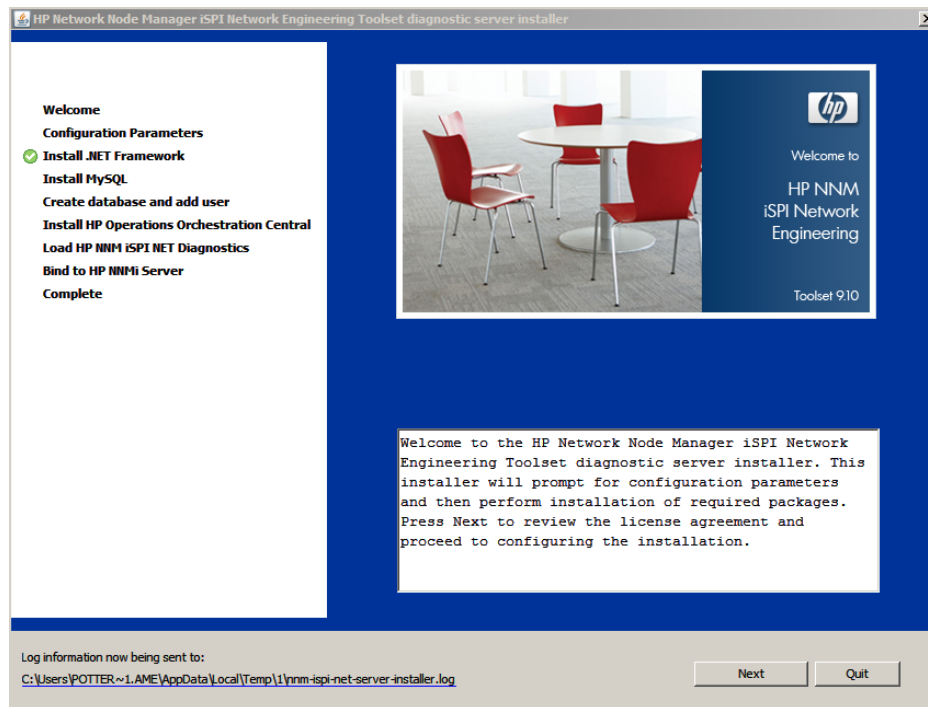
HP Network Node Manager iSPI Network Engineering Toolset diagnostic server installer

Welcome
Configuration Parameters
Install .NET Framework
Install MySQL
Create database and add user
Install HP Operations Orchestration Central
Load HP NNM iSPI NET Diagnostics
Bind to HP NNMi Server
Complete

hp
Welcome to
HP NNM iSPI Network Engineering
Toolset 9.10

Welcome to the HP Network Node Manager iSPI Network Engineering Toolset diagnostic server installer. This installer will prompt for configuration parameters and then perform installation of required packages. Press Next to review the license agreement and proceed to configuring the installation.

Log information now being sent to:
C:\Users\POTTER~1.AME\AppData\Local\Temp\1\nnm-ispi-net-server-installer.log

Next
Quit